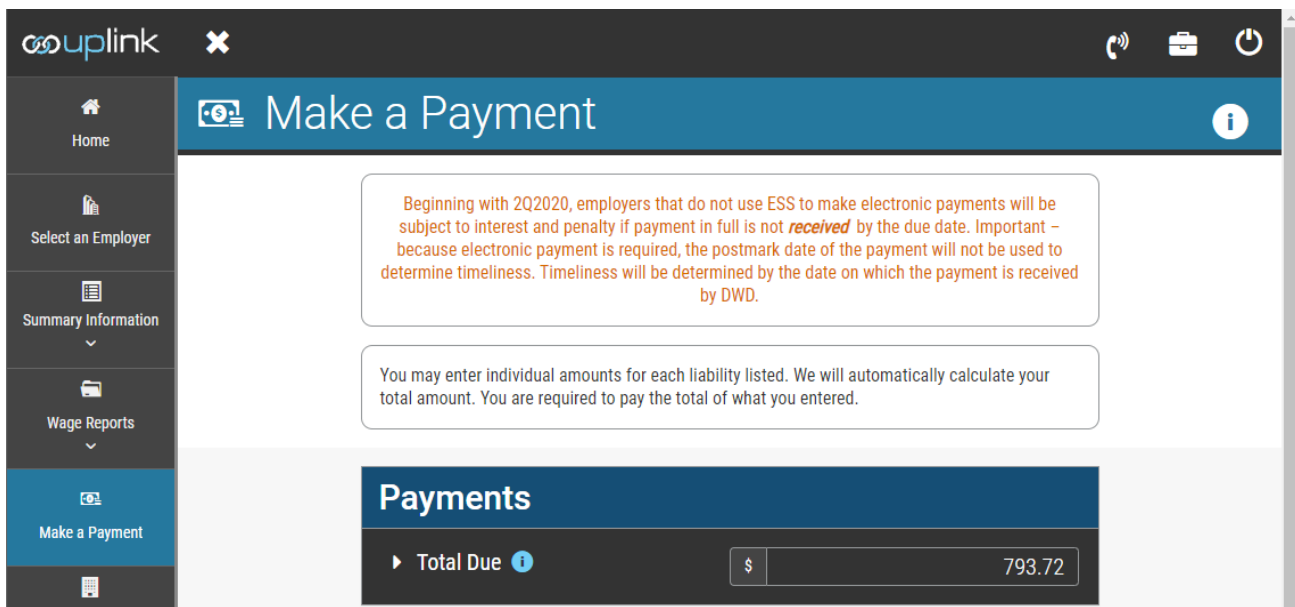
uplink

Home

Select an Employer

Summary Information

Wage Reports

Make a Payment

Make a Payment

Beginning with 2Q2020, employers that do not use ESS to make electronic payments will be subject to interest and penalty if payment in full is not *received* by the due date. Important – because electronic payment is required, the postmark date of the payment will not be used to determine timeliness. Timeliness will be determined by the date on which the payment is received by DWD.

You may enter individual amounts for each liability listed. We will automatically calculate your total amount. You are required to pay the total of what you entered.

Payments

Total Due

$ 793.72